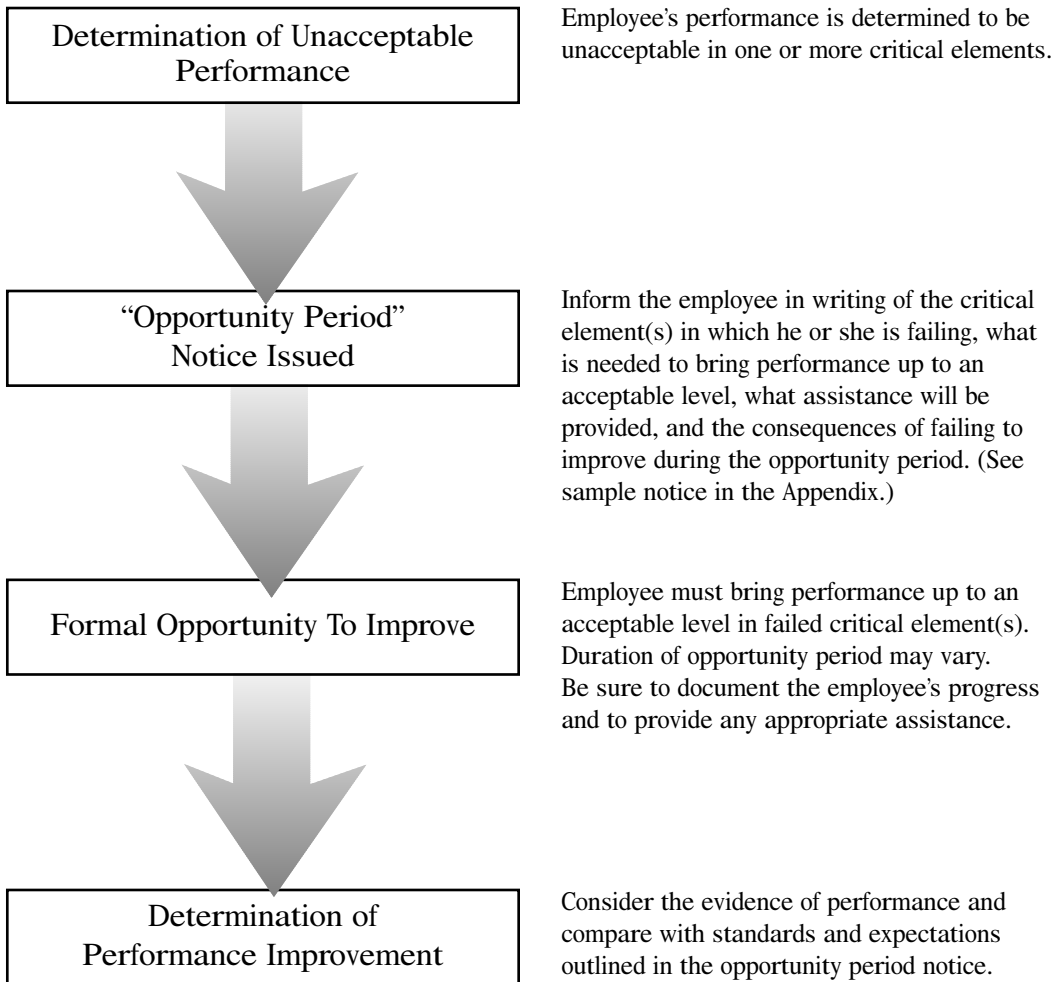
Determination of Unacceptable Performance

Employee's performance is determined to be unacceptable in one or more critical elements.

"Opportunity Period" Notice Issued

Inform the employee in writing of the critical element(s) in which he or she is failing, what is needed to bring performance up to an acceptable level, what assistance will be provided, and the consequences of failing to improve during the opportunity period. (See sample notice in the Appendix.)

Formal Opportunity To Improve

Employee must bring performance up to an acceptable level in failed critical element(s). Duration of opportunity period may vary. Be sure to document the employee's progress and to provide any appropriate assistance.

Determination of Performance Improvement

Consider the evidence of performance and compare with standards and expectations outlined in the opportunity period notice.